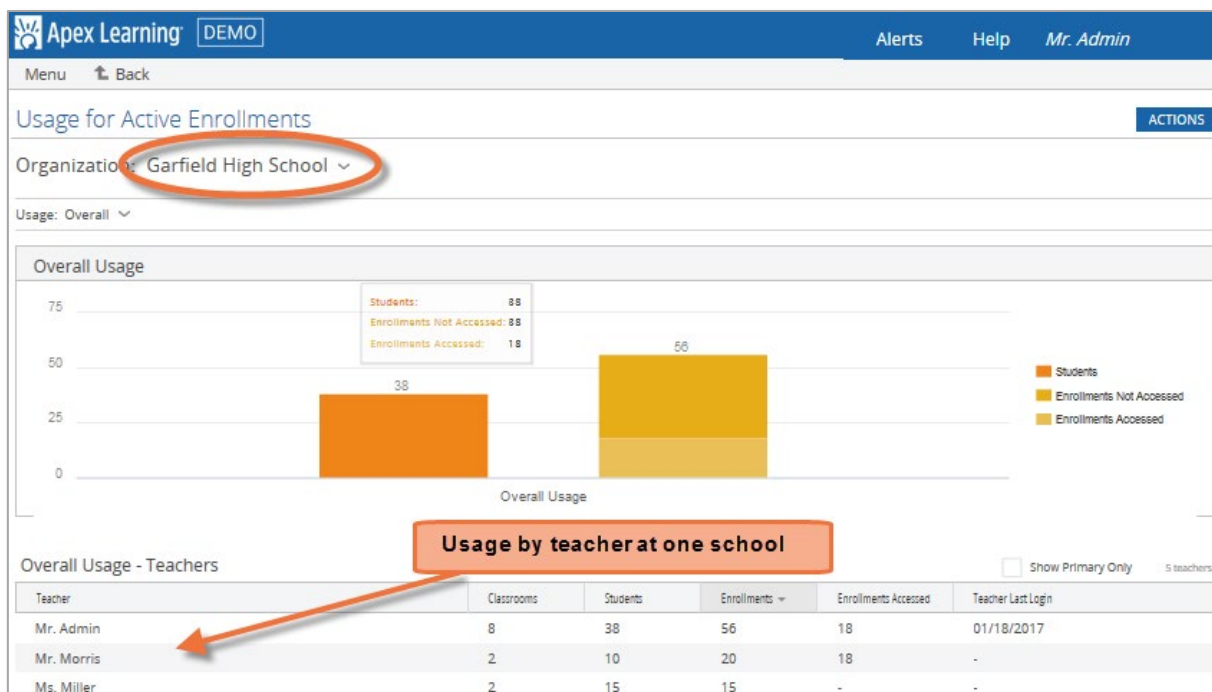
Apex Learning DEMO

Alerts Help Mr. Admin

Menu Back

Usage for Active Enrollments

ACTIONS

Organization: Garfield High School

Usage: Overall

Overall Usage

Students: 88
Enrollments Not Accessed: 88
Enrollments Accessed: 18

75
50
25
0

38
56

Overall Usage

Students
Enrollments Not Accessed
Enrollments Accessed

Usage by teacher at one school

Overall Usage - Teachers

Show Primary Only 5 teachers

| Teacher | Classrooms | Students | Enrollments | Enrollments Accessed | Teacher Last Login |
|---|---|---|---|---|---|
| Mr. Admin | 8 | 38 | 56 | 18 | 01/18/2017 |
| Mr. Morris | 2 | 10 | 20 | 18 | - |
| Ms. Miller | 2 | 15 | 15 | - | - |